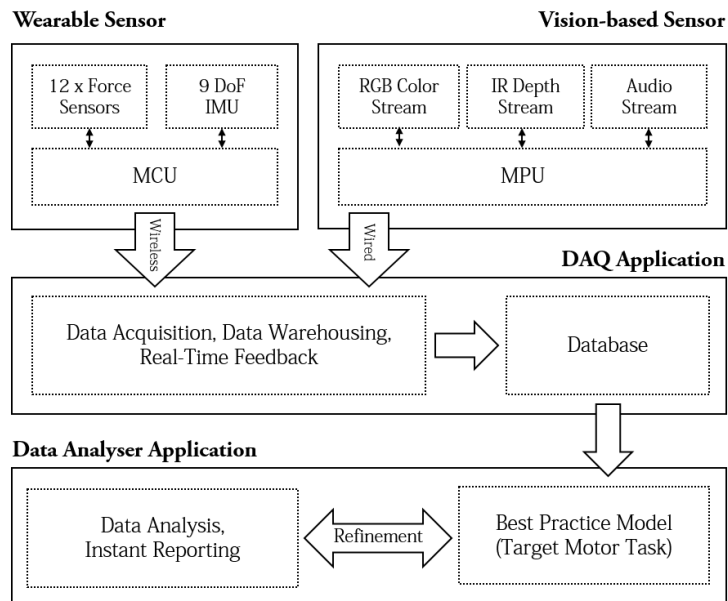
Wearable Sensor

12 x Force Sensors

9 DoF IMU

MCU

Vision-based Sensor

RGB Color Stream

IR Depth Stream

Audio Stream

MPU

Wireless

Wired

DAQ Application

Data Acquisition, Data Warehousing, Real-Time Feedback

Database

Data Analyser Application

Data Analysis, Instant Reporting

Refinement

Best Practice Model (Target Motor Task)